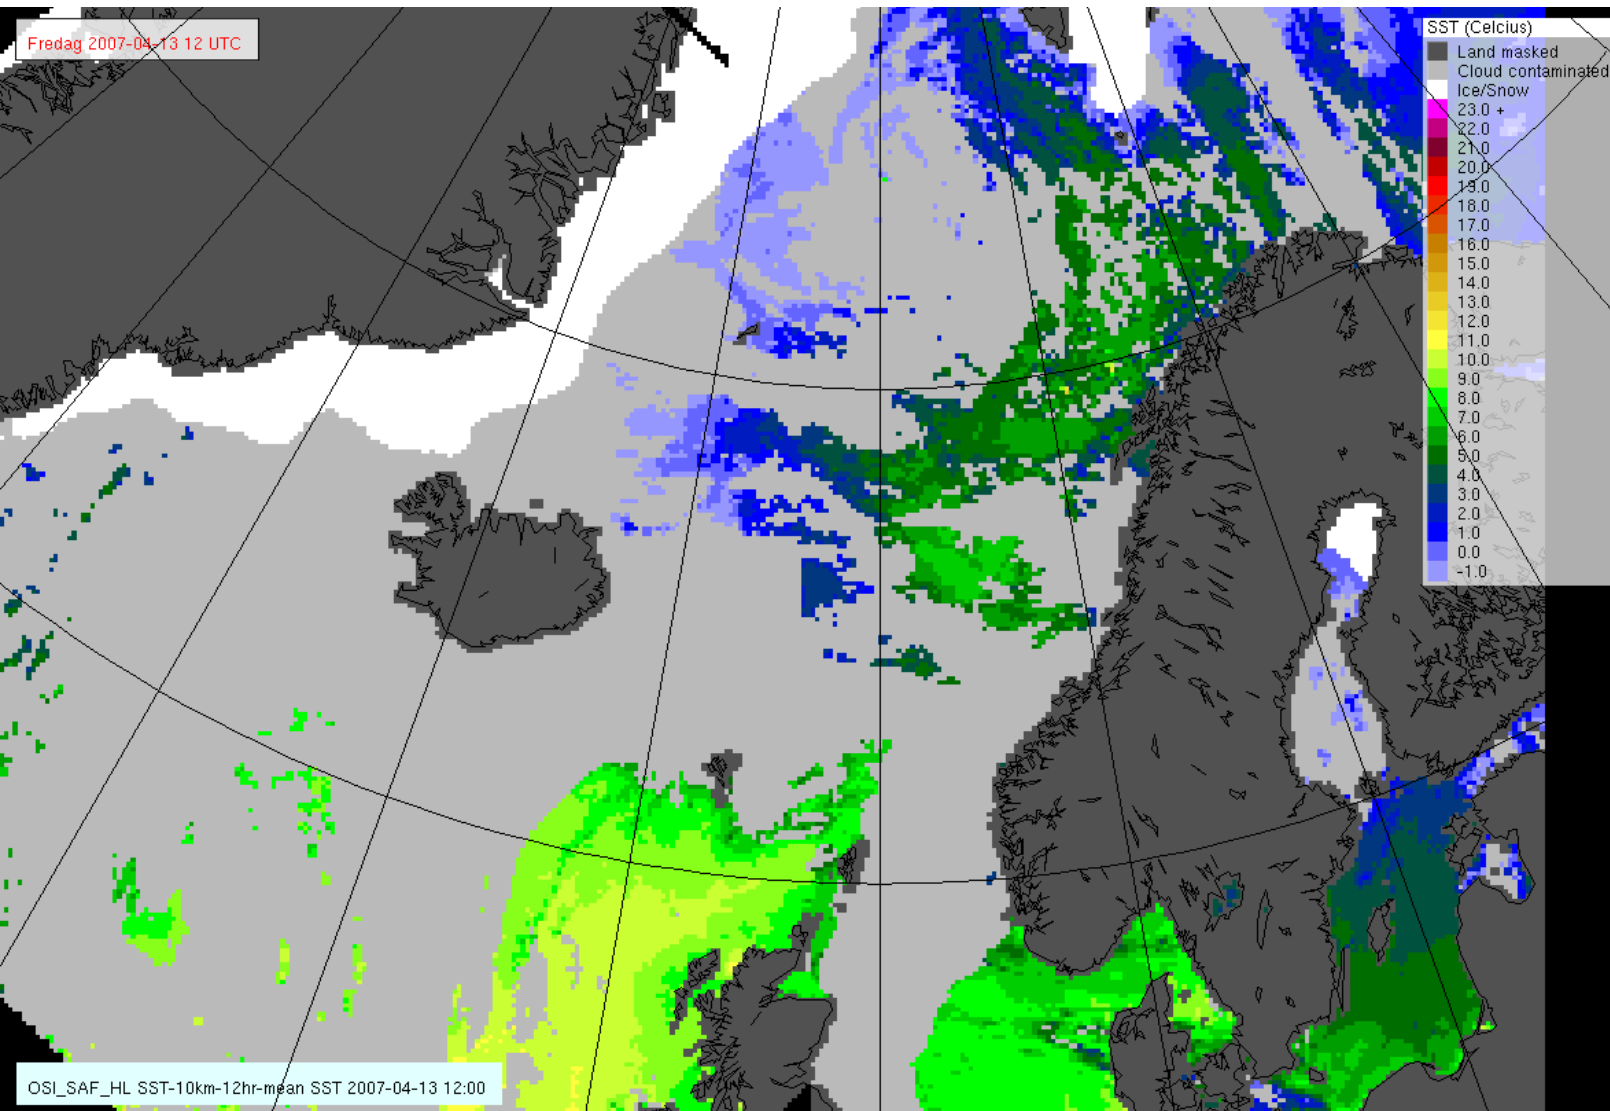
Fredag 2007-04-13 12 UTC

SST (Celcius)
Land masked
Cloud contaminated
Ice/Snow
23.0 +
22.0
21.0
20.0
19.0
18.0
17.0
16.0
15.0
14.0
13.0
12.0
11.0
10.0
9.0
8.0
7.0
6.0
5.0
4.0
3.0
2.0
1.0
0.0
-1.0

OSI_SAF_HL SST-10km-12hr-mean SST 2007-04-13 12:00